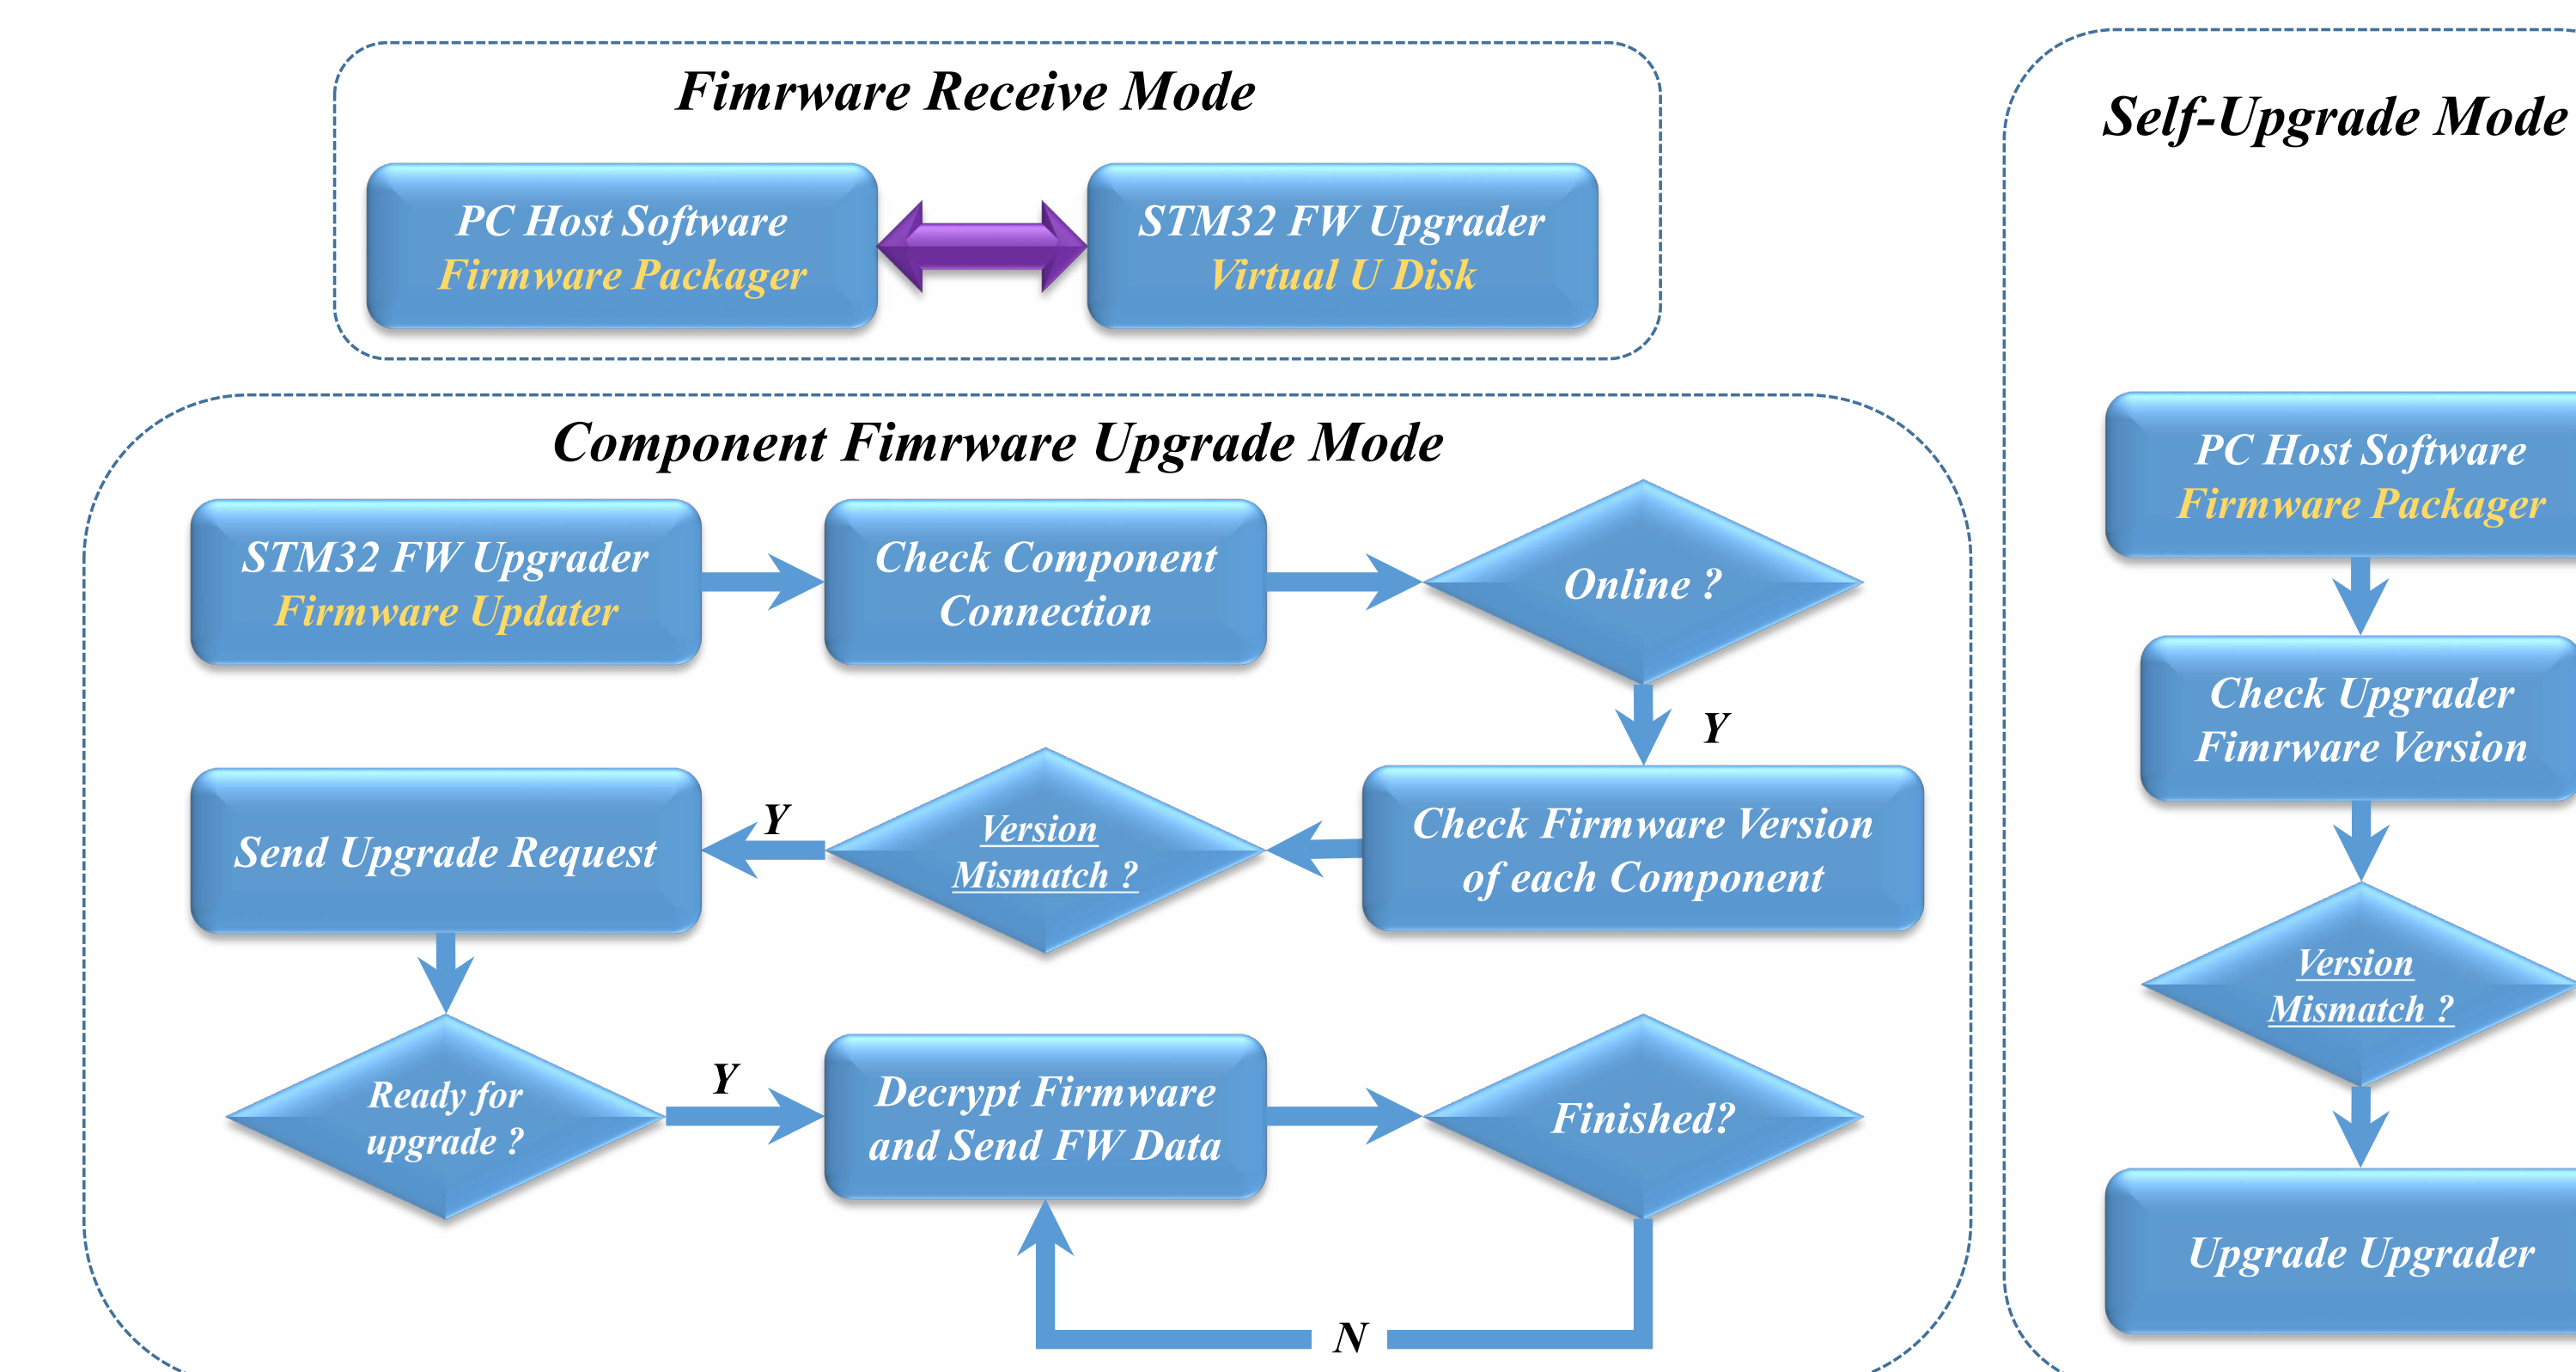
Fimrware Receive Mode

PC Host Software
Firmware Packager

STM32 FW Upgrader
Virtual U Disk

Component Fimrware Upgrade Mode

STM32 FW Upgrader
Firmware Updater

Check Component Connection

Online ?

Y

Send Upgrade Request

Y

Version Mismatch ?

Check Firmware Version of each Component

Ready for upgrade ?

Y

Decrypt Firmware and Send FW Data

Finished?

N

Self-Upgrade Mode

PC Host Software
Firmware Packager

Check Upgrader Fimrware Version

Version Mismatch ?

Upgrade Upgrader